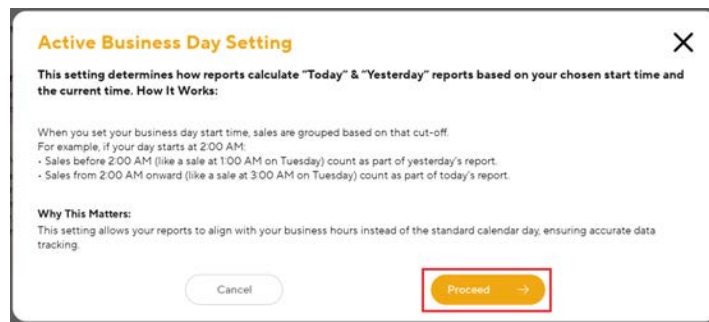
Active Business Day Setting

X

This setting determines how reports calculate "Today" & "Yesterday" reports based on your chosen start time and the current time. How It Works:

When you set your business day start time, sales are grouped based on that cut-off.
For example, if your day starts at 2:00 AM:
• Sales before 2:00 AM (like a sale at 1:00 AM on Tuesday) count as part of yesterday's report.
• Sales from 2:00 AM onward (like a sale at 3:00 AM on Tuesday) count as part of today's report.

Why This Matters:
This setting allows your reports to align with your business hours instead of the standard calendar day, ensuring accurate data tracking.

Cancel

Proceed →